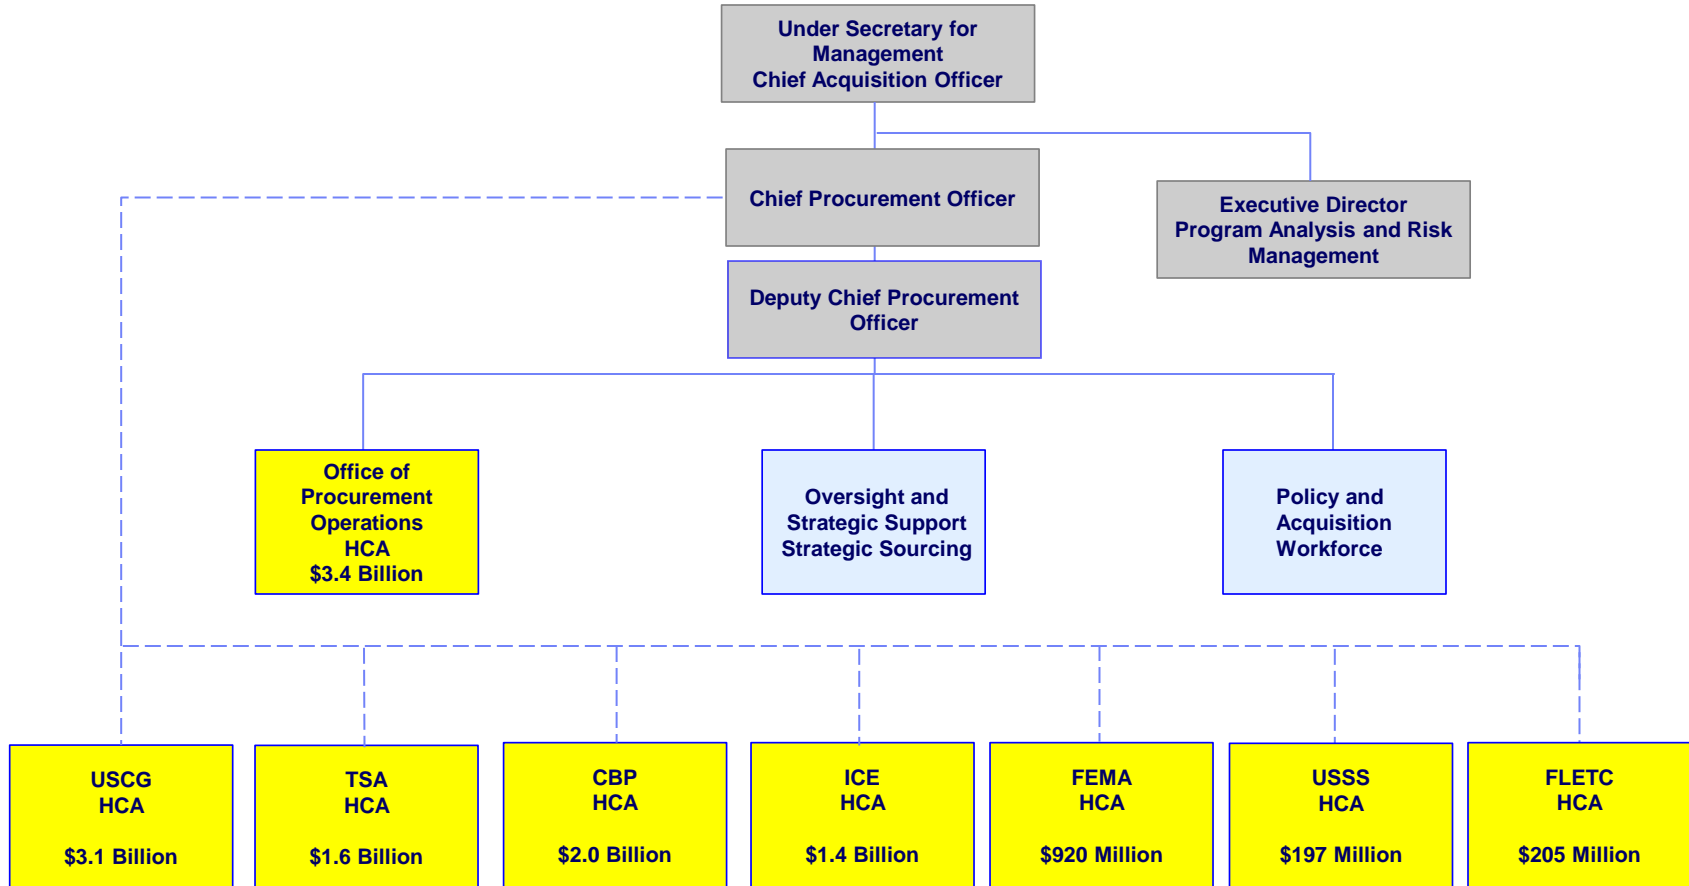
Under Secretary for Management
Chief Acquisition Officer

Chief Procurement Officer

Executive Director
Program Analysis and Risk Management

Deputy Chief Procurement Officer

Office of Procurement Operations
HCA
$3.4 Billion

Oversight and Strategic Support
Strategic Sourcing

Policy and Acquisition Workforce

USCG
HCA
$3.1 Billion

TSA
HCA
$1.6 Billion

CBP
HCA
$2.0 Billion

ICE
HCA
$1.4 Billion

FEMA
HCA
$920 Million

USSS
HCA
$197 Million

FLETC
HCA
$205 Million